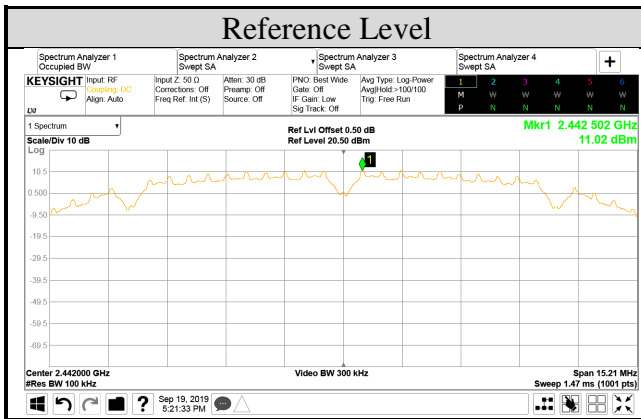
Reference Level

Spectrum Analyzer 1
Occupied BW

Spectrum Analyzer 2
Swept SA

Spectrum Analyzer 3
Swept SA

Spectrum Analyzer 4
Swept SA

+

KEYSIGHT
LXI

Input: RF
Coupling: DC
Align: Auto

Input Z: 50 Ω
Corrections: Off
Freq Ref: Int (S)

Atten: 30 dB
Preamp: Off
Source: Off

PNO: Best Wide
Gate: Off
IF Gain: Low
Sig Track: Off

Avg Type: Log-Power
Avg|Hold:>100/100
Trig: Free Run

| 1 | 2 | 3 | 4 | 5 | 6 |
|---|---|---|---|---|---|
| M | W | W | W | W | W |
| P | N | N | N | N | N |

1 Spectrum

Scale/Div 10 dB

Log

Ref Lvl Offset 0.50 dB
Ref Level 20.50 dBm

Mkr1 2.442 502 GHz
11.02 dBm

1

10.5
0.500
-9.50
-19.5
-29.5
-39.5
-49.5
-59.5
-69.5

Center 2.442000 GHz
#Res BW 100 kHz

Video BW 300 kHz

Span 15.21 MHz
Sweep 1.47 ms (1001 pts)

?

Sep 19, 2019
5:21:33 PM